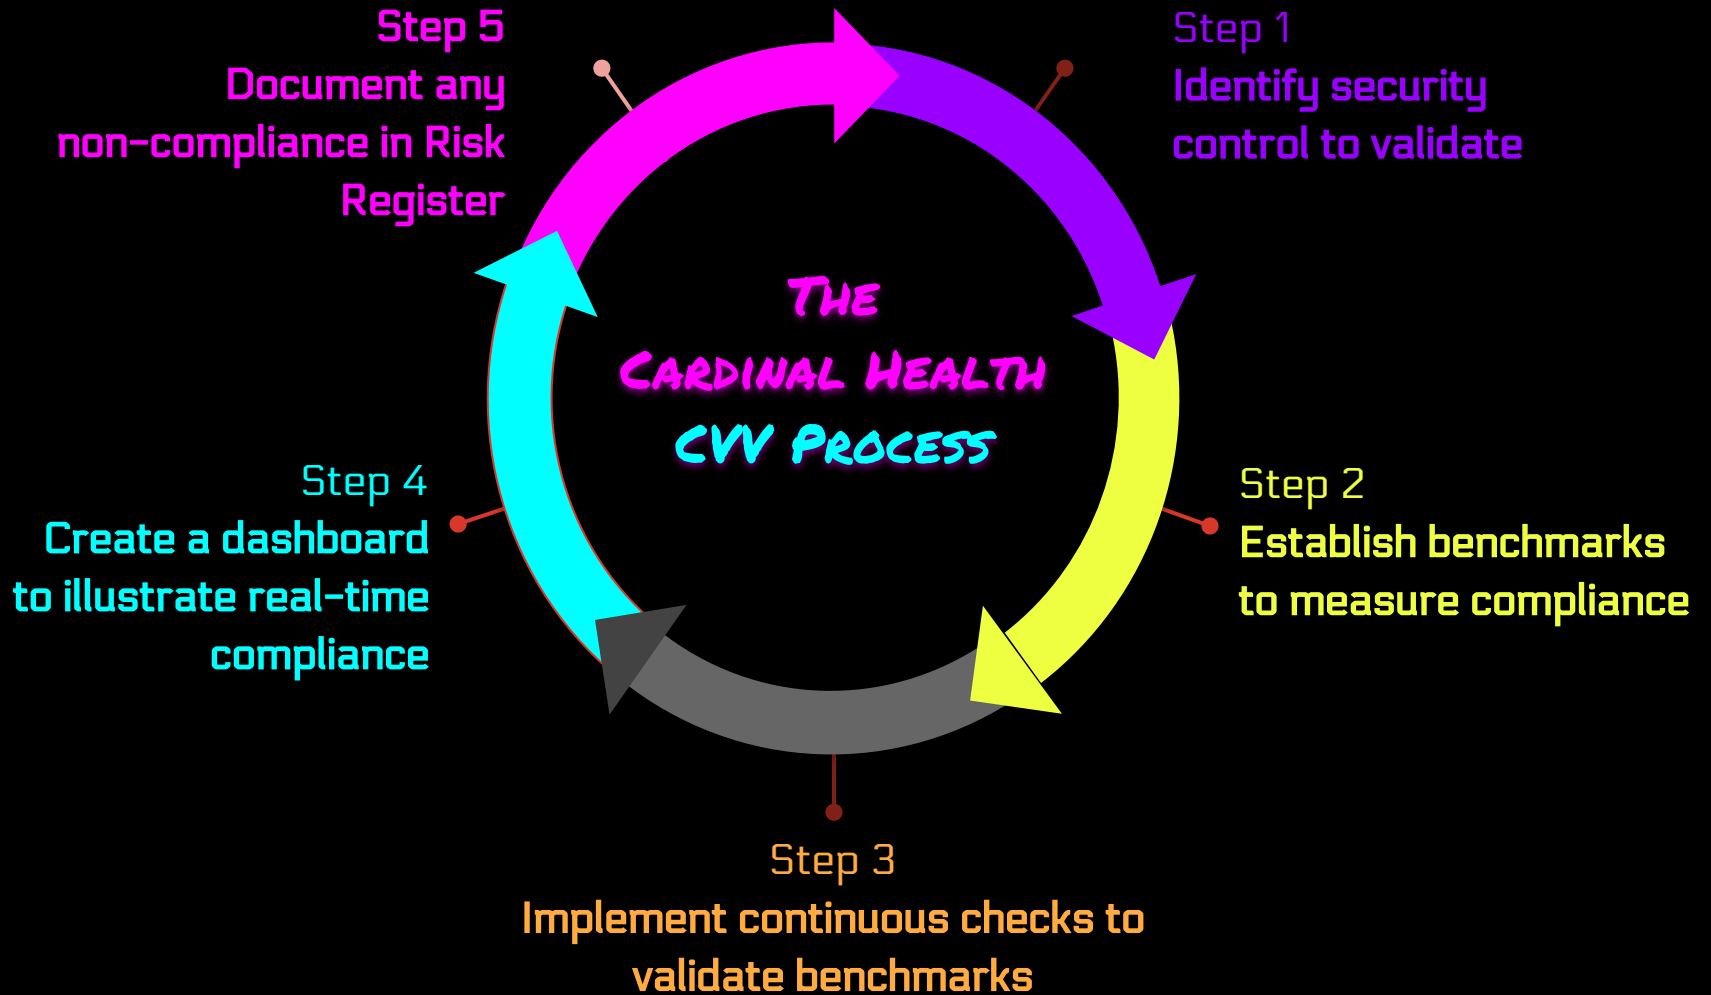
Step 5
Document any non-compliance in Risk Register

Step 1
Identify security control to validate

The
Cardinal Health
CVV Process

Step 4
Create a dashboard to illustrate real-time compliance

Step 2
Establish benchmarks to measure compliance

Step 3
Implement continuous checks to validate benchmarks